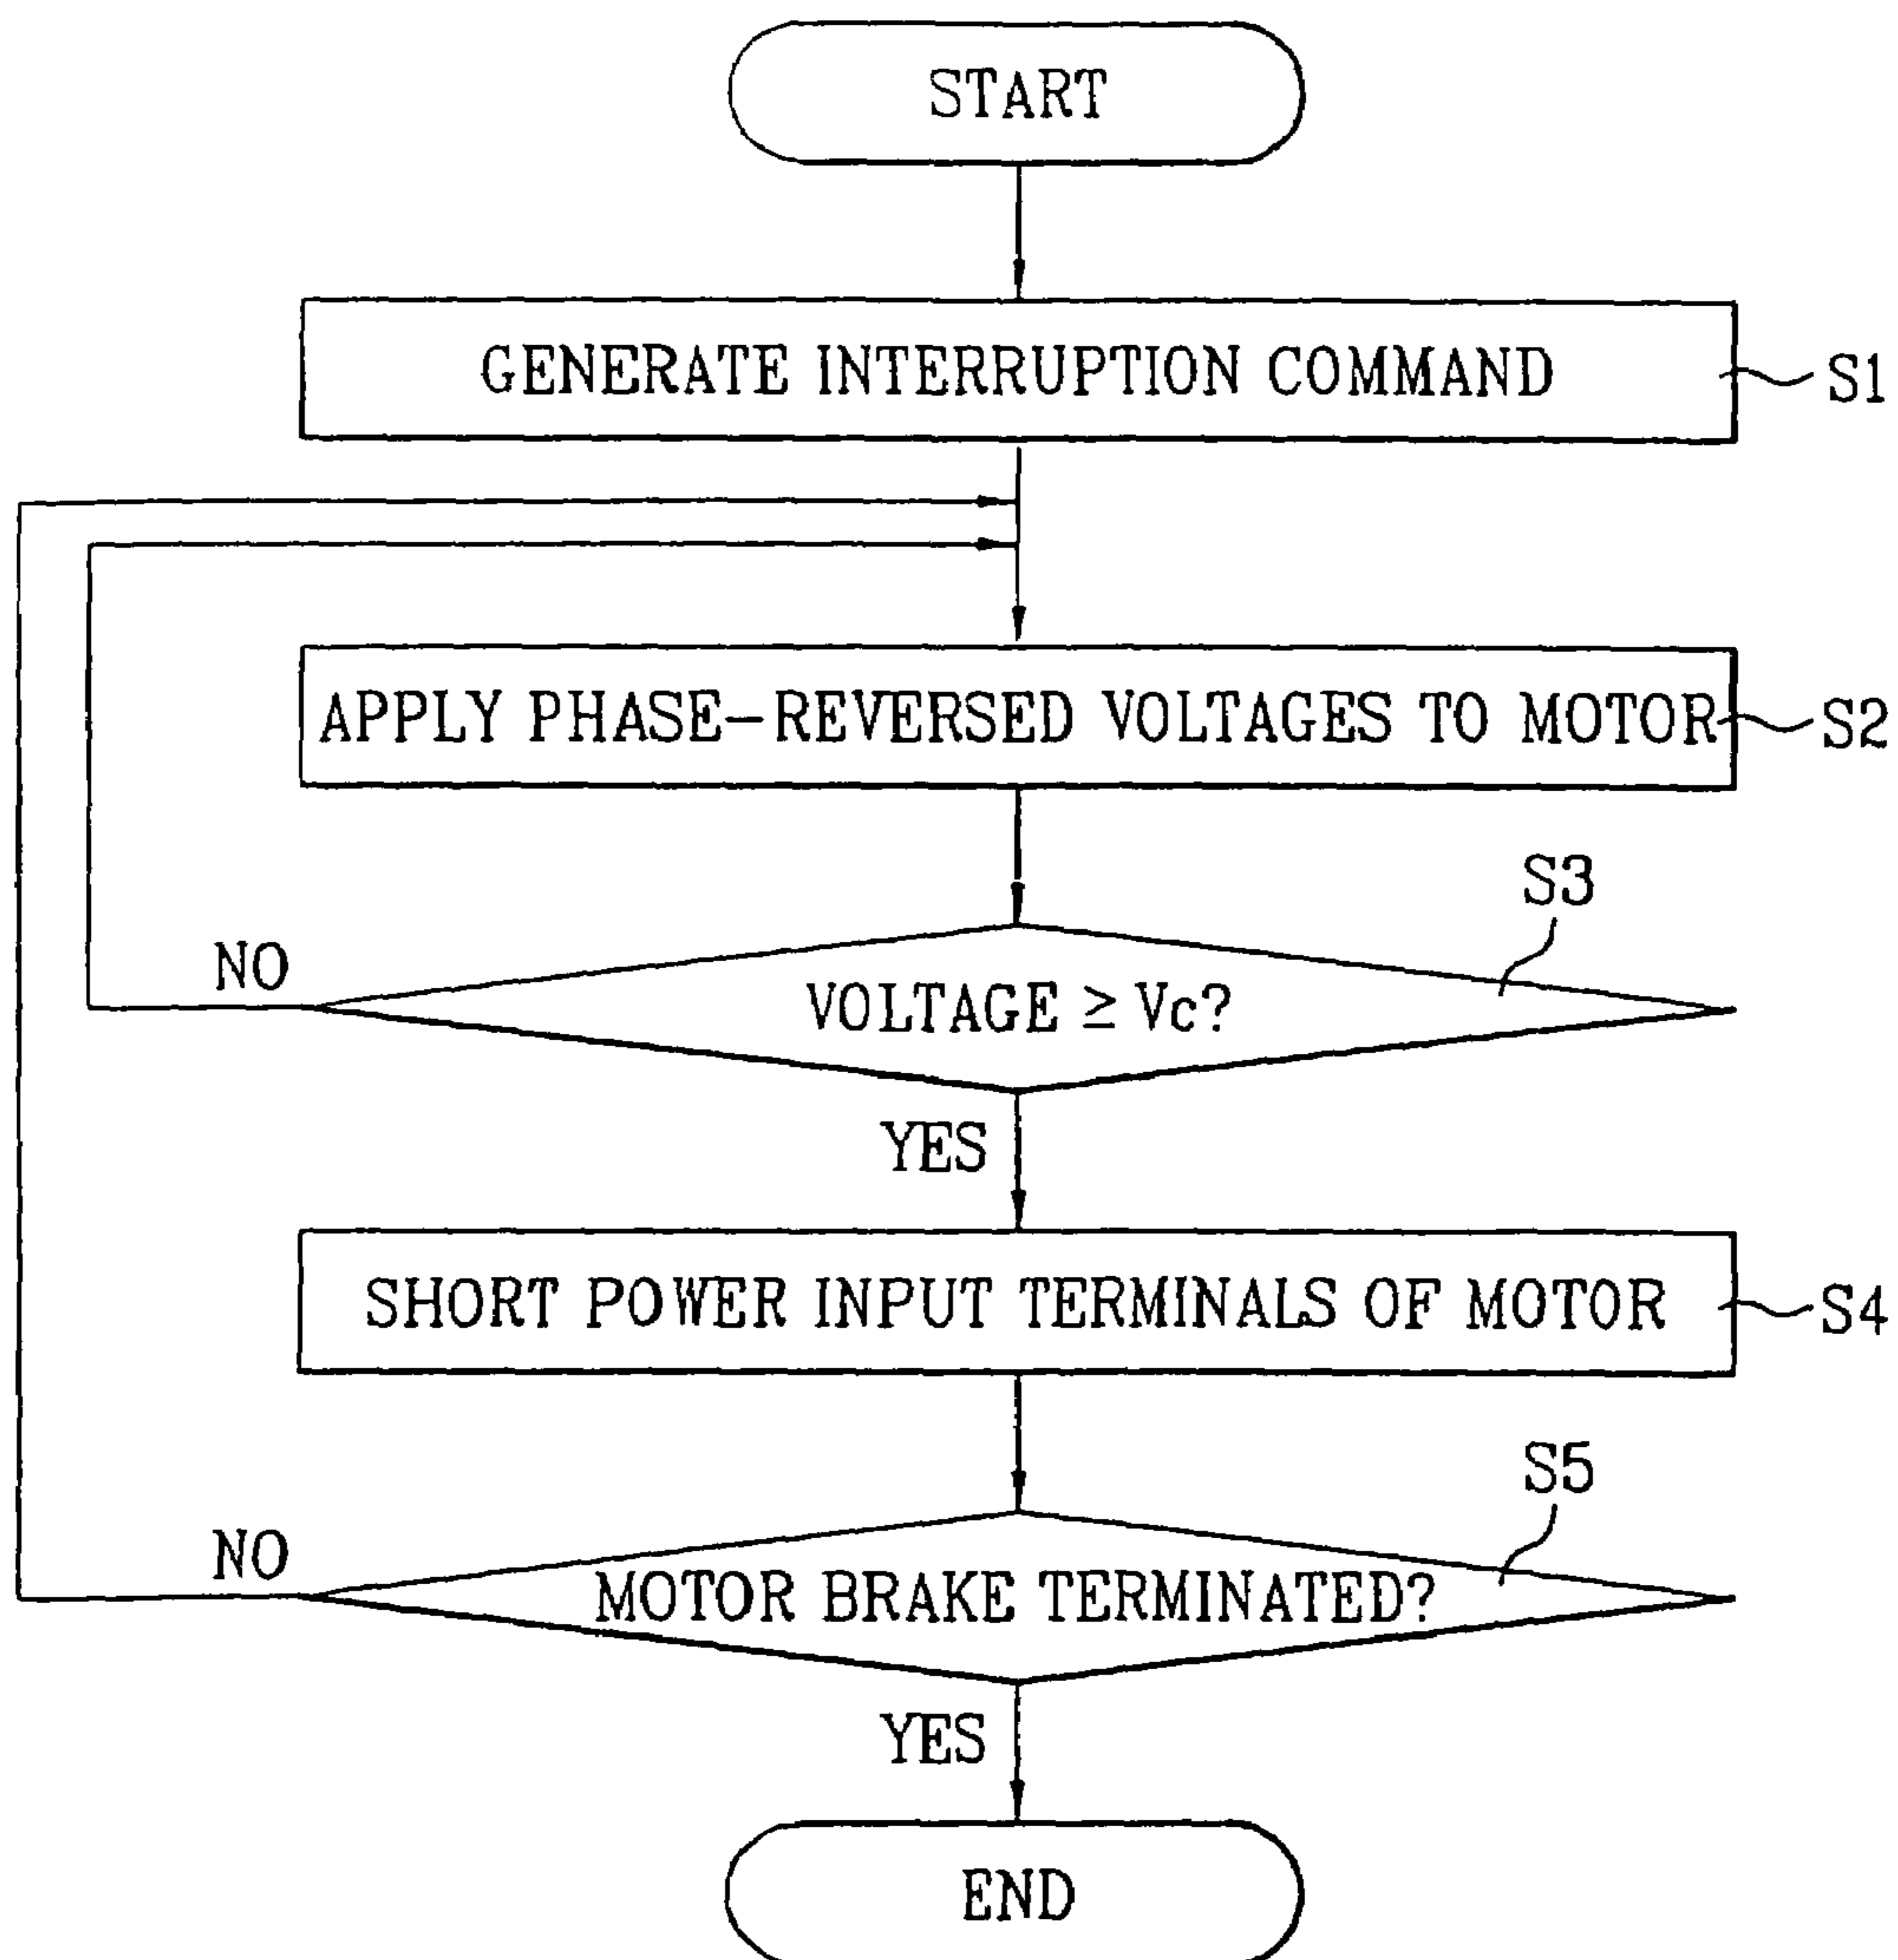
START

GENERATE INTERRUPTION COMMAND

S1

APPLY PHASE-REVERSED VOLTAGES TO MOTOR

S2

S3

NO

VOLTAGE $\geq$ Vc?

YES

SHORT POWER INPUT TERMINALS OF MOTOR

S4

S5

NO

MOTOR BRAKE TERMINATED?

YES

END